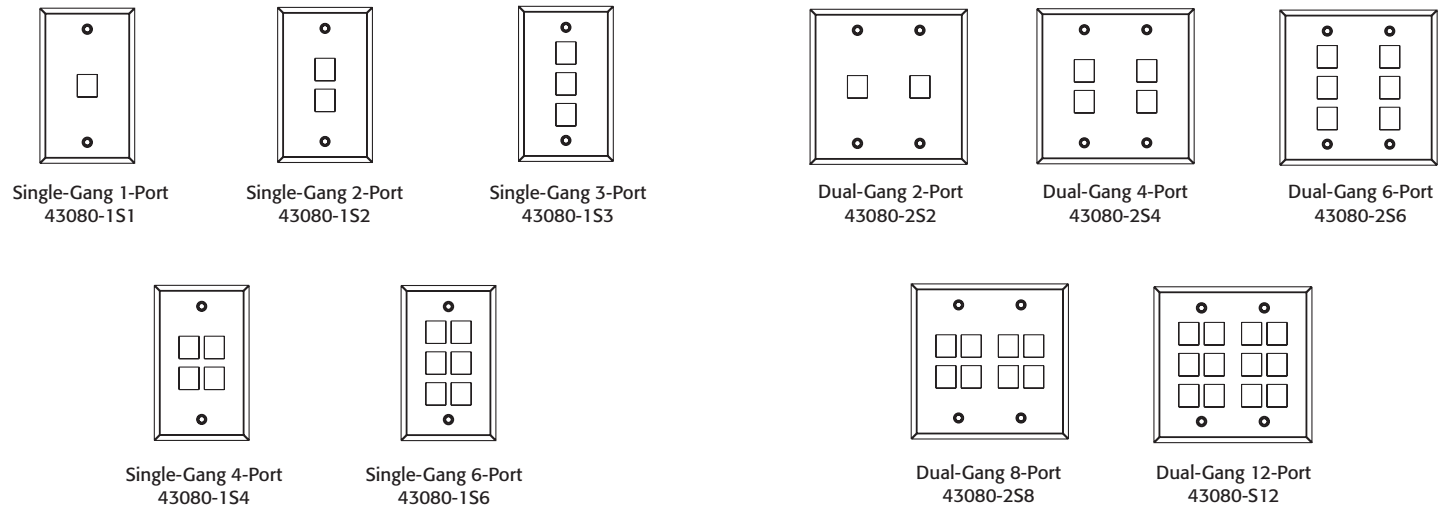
Single-Gang 1-Port
43080-1S1

Single-Gang 2-Port
43080-1S2

Single-Gang 3-Port
43080-1S3

Dual-Gang 2-Port
43080-2S2

Dual-Gang 4-Port
43080-2S4

Dual-Gang 6-Port
43080-2S6

Single-Gang 4-Port
43080-1S4

Single-Gang 6-Port
43080-1S6

Dual-Gang 8-Port
43080-2S8

Dual-Gang 12-Port
43080-S12